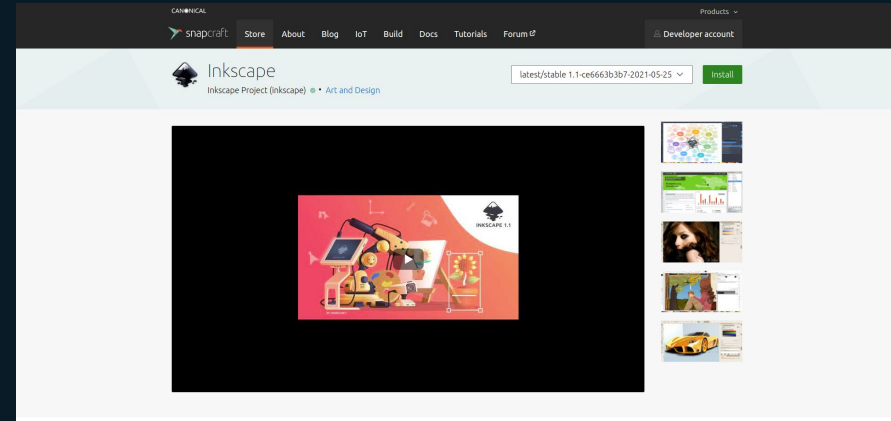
CANONICAL

Products

snapcraft Store About Blog IoT Build Docs Tutorials Forum

Developer account

Inkscape

Inkscape Project (inkscape) • Art and Design

latest/stable 1.1-ce6663b3b7-2021-05-25

Install

INKSCAPE 1.1